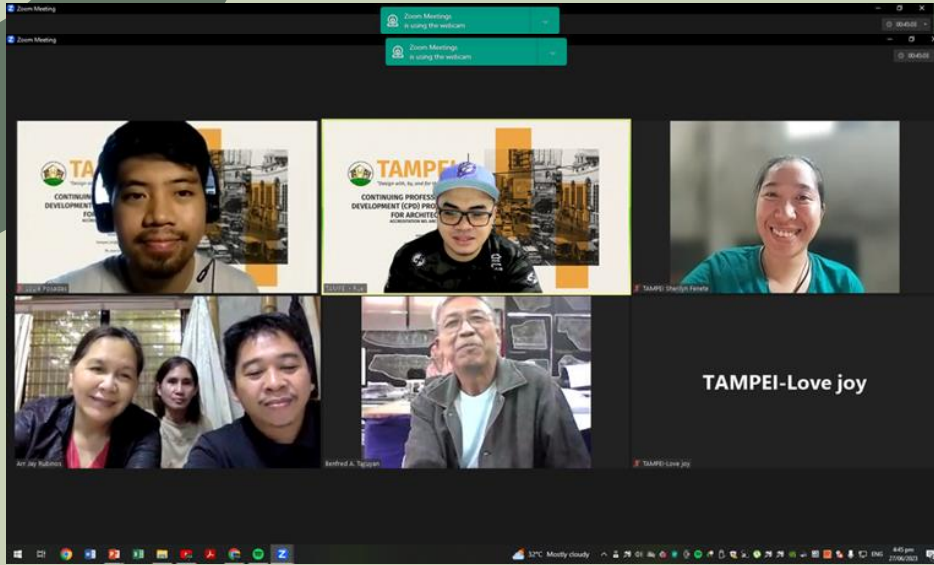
Zoom Meeting

Zoom Meetings is using the webcam

00:45:03

Zoom Meeting

Zoom Meetings is using the webcam

00:45:03

TA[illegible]
"Design w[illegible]
CONTINUING PROFE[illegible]
DEVELOPMENT (CPD) PRO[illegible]
FOR A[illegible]

Louie Posadas

TAMPE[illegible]
"Design with, by, and for t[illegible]
CONTINUING PROFESS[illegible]
DEVELOPMENT (CPD) PRO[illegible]
FOR ARCHITE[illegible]
ACCREDITATION NO. AR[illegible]

TAMPEI - Kyle

TAMPEI- Sherilyn Ferrete

Arr Jay Rubinos

Benfred A. Tagayan

TAMPEI-Love joy

TAMPEI-Love joy

32°C Mostly cloudy

4:45 pm
27/06/2023

ENG